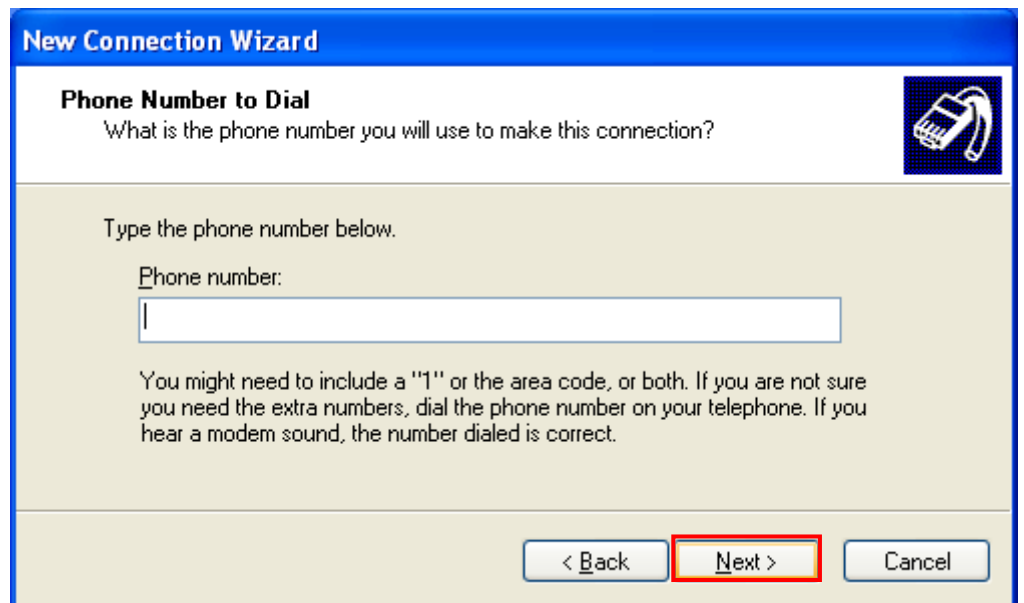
New Connection Wizard

Phone Number to Dial
What is the phone number you will use to make this connection?

Type the phone number below.

Phone number:

You might need to include a "1" or the area code, or both. If you are not sure you need the extra numbers, dial the phone number on your telephone. If you hear a modem sound, the number dialed is correct.

< Back

Next >

Cancel